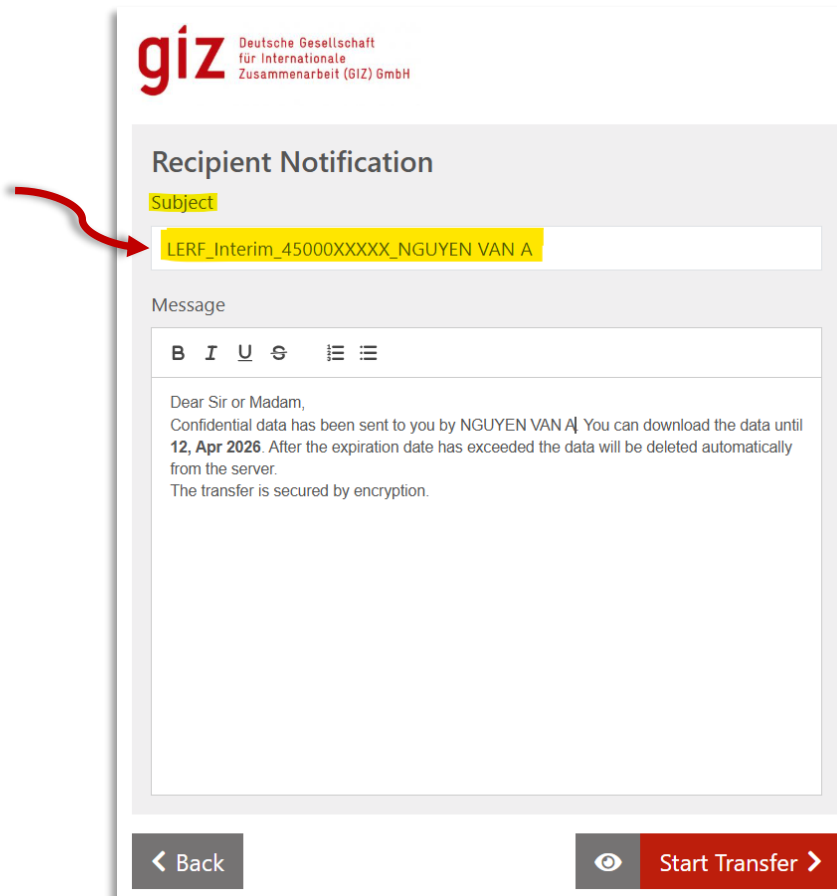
giz Deutsche Gesellschaft für Internationale Zusammenarbeit (GIZ) GmbH

Recipient Notification

Subject

LERF_Interim_45000XXXXX_NGUYEN VAN A

Message

B I U S

Dear Sir or Madam,
Confidential data has been sent to you by NGUYEN VAN A. You can download the data until **12, Apr 2026**. After the expiration date has exceeded the data will be deleted automatically from the server.
The transfer is secured by encryption.

Back

Start Transfer